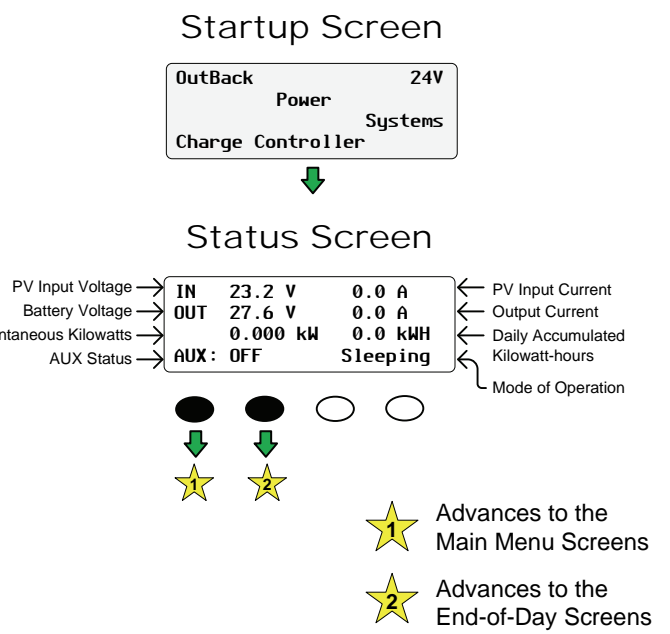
Startup Screen

OutBack 24V
Power
Systems
Charge Controller

Status Screen

PV Input Voltage
Battery Voltage
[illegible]ntaneous Kilowatts
AUX Status

| IN | 23.2 V | 0.0 A |
|---|---|---|
| OUT | 27.6 V | 0.0 A |
| | 0.000 kW | 0.0 kWH |
| AUX: | OFF | Sleeping |

PV Input Current
Output Current
Daily Accumulated Kilowatt-hours
Mode of Operation

1
2

1 Advances to the Main Menu Screens

2 Advances to the End-of-Day Screens